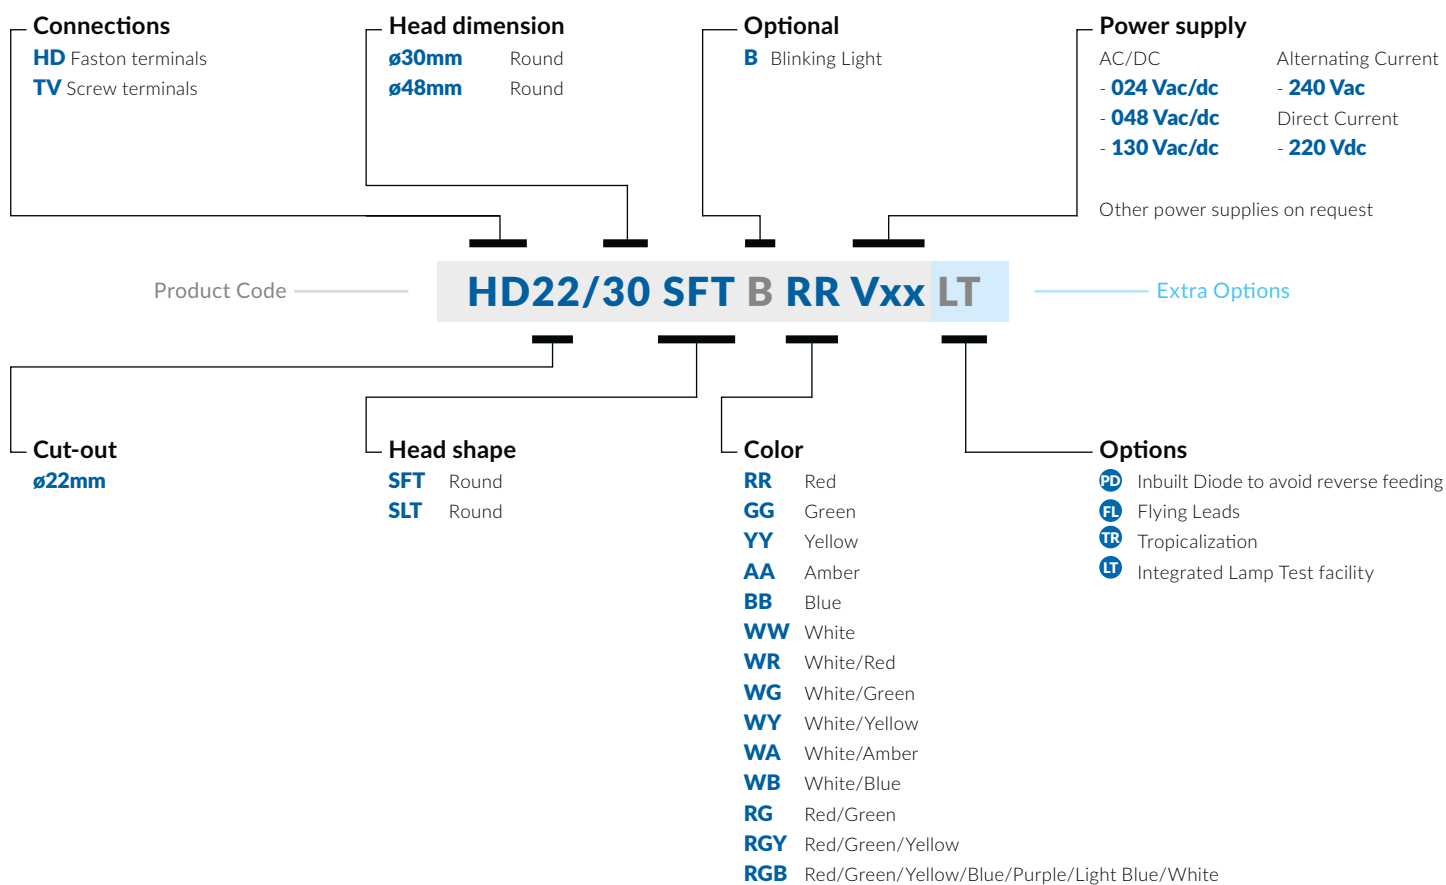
Connections
HD Faston terminals
TV Screw terminals

Head dimension
ø30mm Round
ø48mm Round

Optional
B Blinking Light

Power supply
AC/DC
- 024 Vac/dc
- 048 Vac/dc
- 130 Vac/dc

Alternating Current
- 240 Vac
Direct Current
- 220 Vdc

Other power supplies on request

Product Code

HD22/30 SFT B RR Vxx LT

Extra Options

Cut-out
ø22mm

Head shape
SFT Round
SLT Round

Color
RR Red
GG Green
YY Yellow
AA Amber
BB Blue
WW White
WR White/Red
WG White/Green
WY White/Yellow
WA White/Amber
WB White/Blue
RG Red/Green
RGY Red/Green/Yellow
RGB Red/Green/Yellow/Blue/Purple/Light Blue/White

Options
PD Inbuilt Diode to avoid reverse feeding
FL Flying Leads
TR Tropicalization
LT Integrated Lamp Test facility